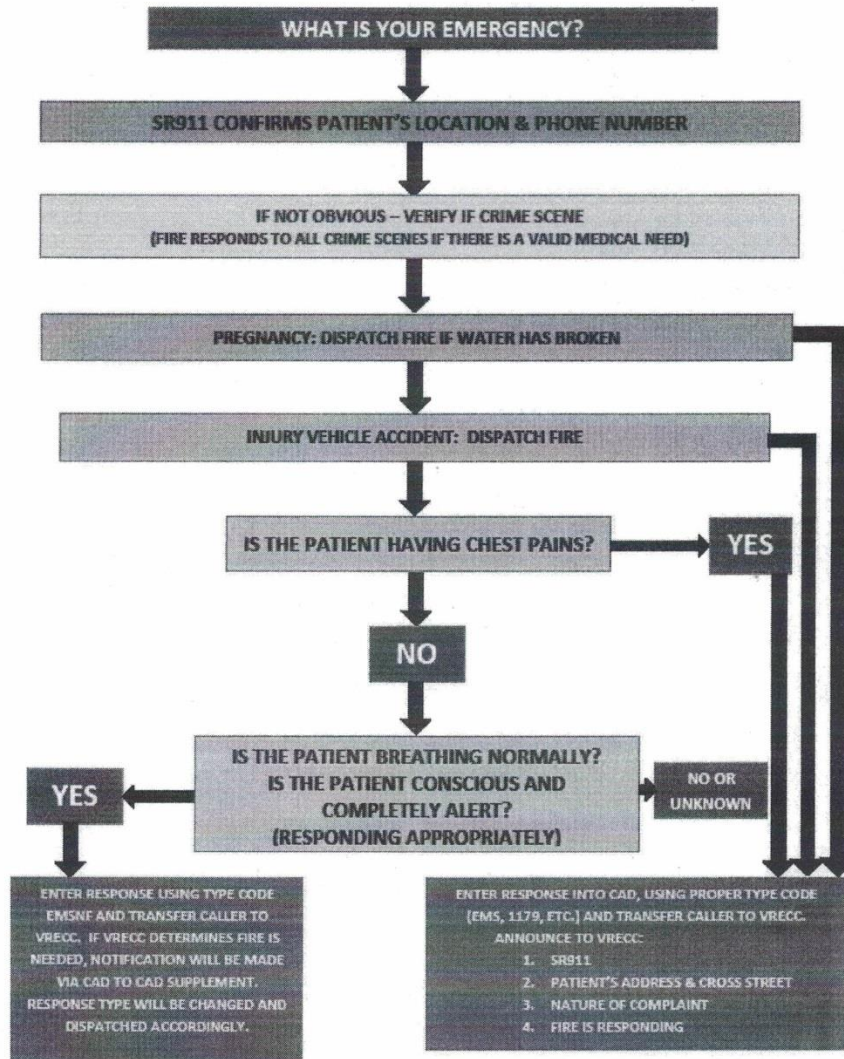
WHAT IS YOUR EMERGENCY?

SR911 CONFIRMS PATIENT'S LOCATION & PHONE NUMBER

IF NOT OBVIOUS – VERIFY IF CRIME SCENE
(FIRE RESPONDS TO ALL CRIME SCENES IF THERE IS A VALID MEDICAL NEED)

PREGNANCY: DISPATCH FIRE IF WATER HAS BROKEN

INJURY VEHICLE ACCIDENT: DISPATCH FIRE

IS THE PATIENT HAVING CHEST PAINS?

YES

NO

IS THE PATIENT BREATHING NORMALLY?
IS THE PATIENT CONSCIOUS AND COMPLETELY ALERT?
(RESPONDING APPROPRIATELY)

YES

NO OR UNKNOWN

ENTER RESPONSE USING TYPE CODE EMSNF AND TRANSFER CALLER TO VRECC. IF VRECC DETERMINES FIRE IS NEEDED, NOTIFICATION WILL BE MADE VIA CAD TO CAD SUPPLEMENT. RESPONSE TYPE WILL BE CHANGED AND DISPATCHED ACCORDINGLY.

ENTER RESPONSE INTO CAD, USING PROPER TYPE CODE (EMS, 1179, ETC.) AND TRANSFER CALLER TO VRECC.
ANNOUNCE TO VRECC:
1. SR911
2. PATIENT'S ADDRESS & CROSS STREET
3. NATURE OF COMPLAINT
4. FIRE IS RESPONDING